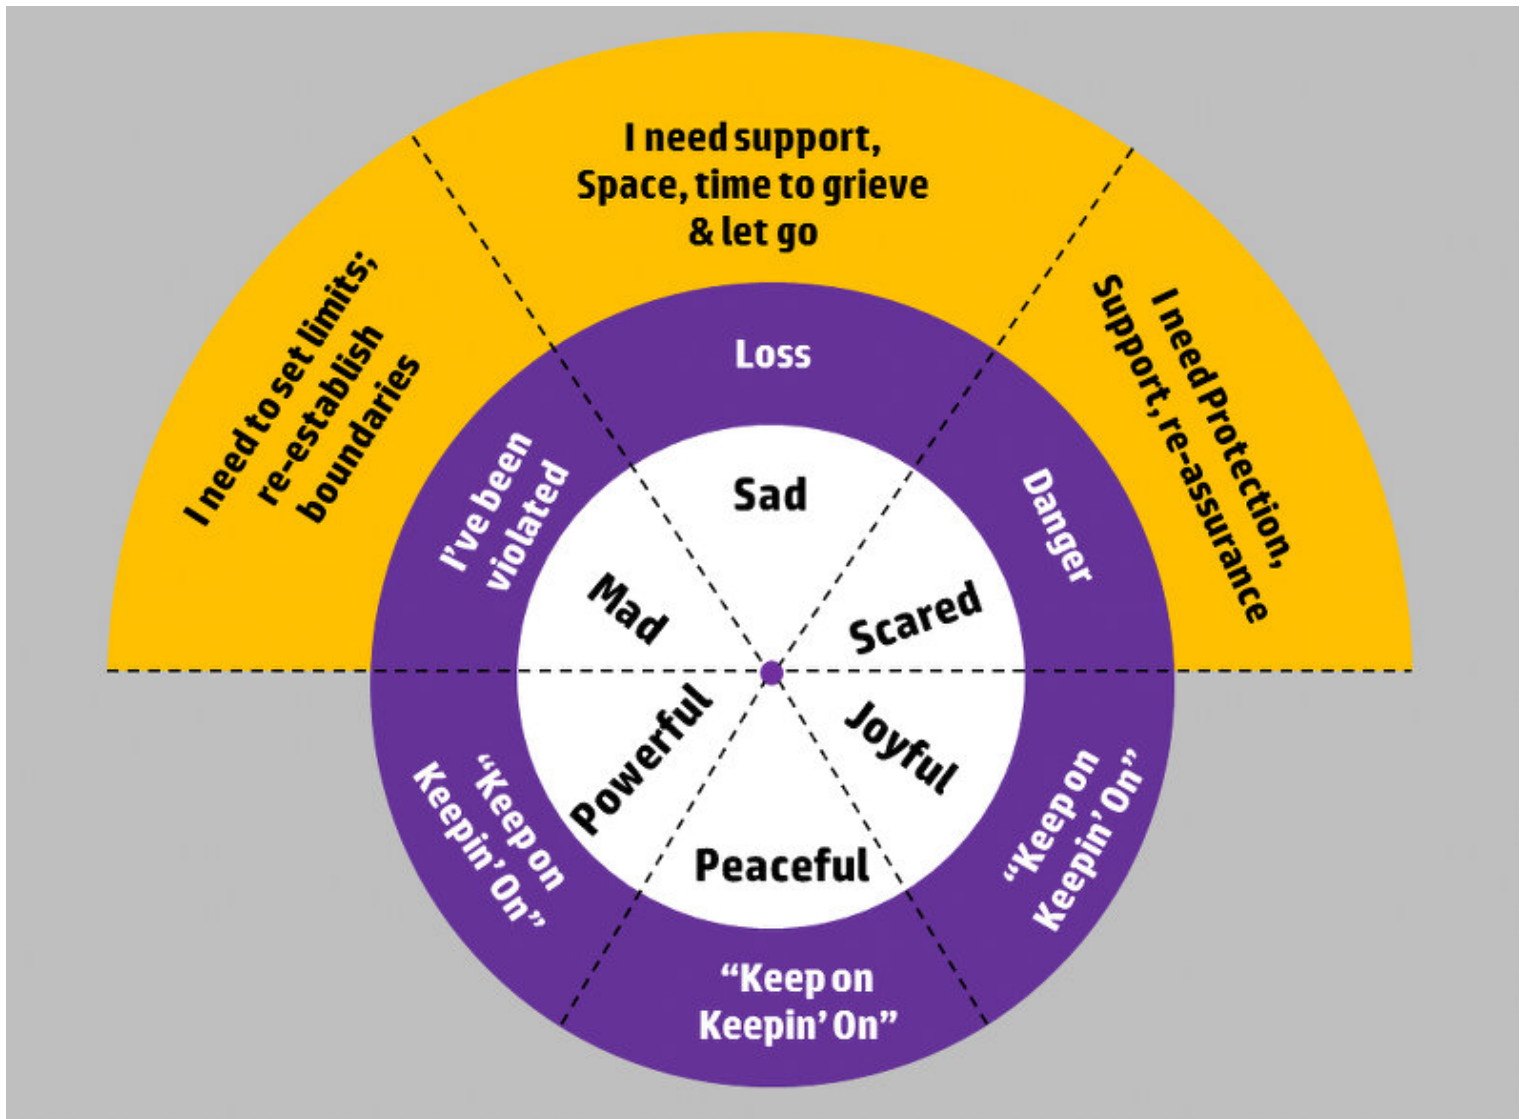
I need to set limits; re-establish boundaries

I need support, Space, time to grieve & let go

I need Protection, Support, re-assurance

Loss

I've been violated

Danger

Sad

Mad

Scared

Powerful

Joyful

Peaceful

"Keep on Keepin' On"

"Keep on Keepin' On"

"Keep on Keepin' On"